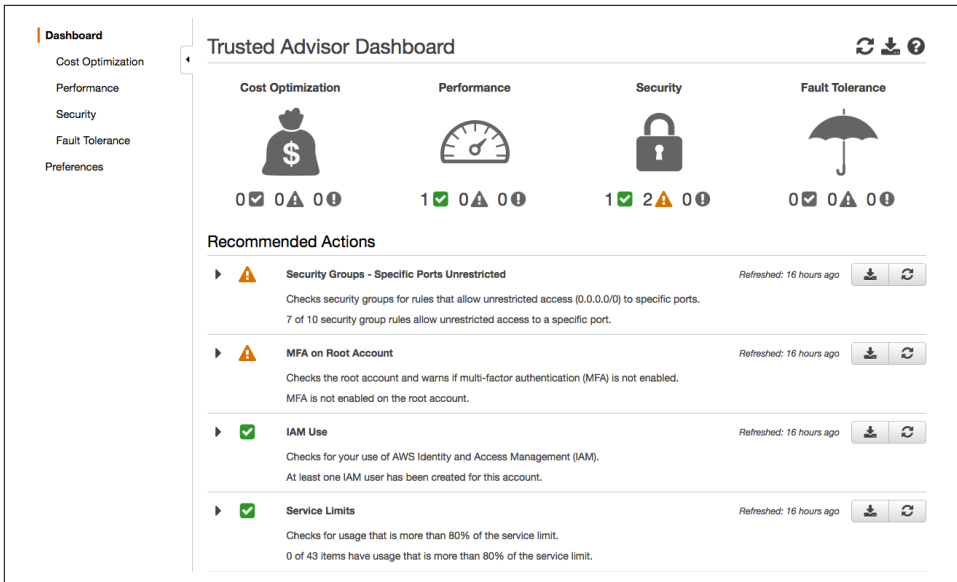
Dashboard
Cost Optimization
Performance
Security
Fault Tolerance
Preferences

Trusted Advisor Dashboard

Cost Optimization
$
0 0 0

Performance
1 0 0

Security
1 2 0

Fault Tolerance
0 0 0

Recommended Actions

Security Groups - Specific Ports Unrestricted
Refreshed: 16 hours ago
Checks security groups for rules that allow unrestricted access (0.0.0.0/0) to specific ports.
7 of 10 security group rules allow unrestricted access to a specific port.

MFA on Root Account
Refreshed: 16 hours ago
Checks the root account and warns if multi-factor authentication (MFA) is not enabled.
MFA is not enabled on the root account.

IAM Use
Refreshed: 16 hours ago
Checks for your use of AWS Identity and Access Management (IAM).
At least one IAM user has been created for this account.

Service Limits
Refreshed: 16 hours ago
Checks for usage that is more than 80% of the service limit.
0 of 43 items have usage that is more than 80% of the service limit.